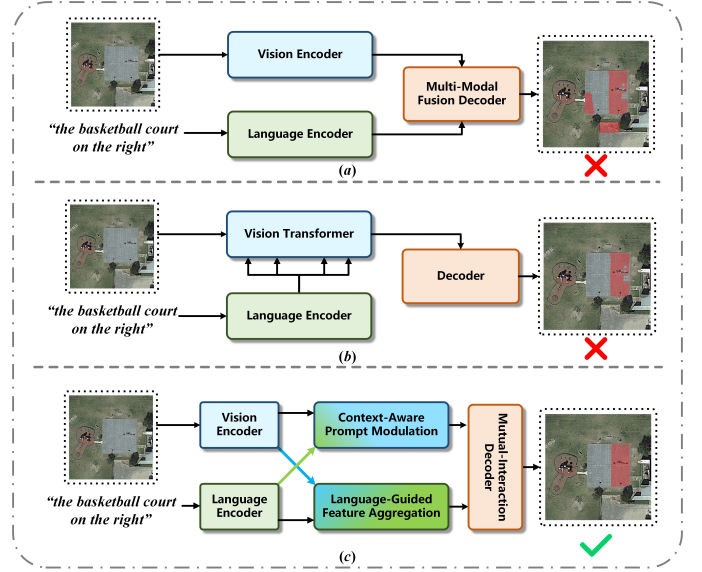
Vision Encoder

"the basketball court on the right"

Language Encoder

Multi-Modal Fusion Decoder

(a)

Vision Transformer

"the basketball court on the right"

Language Encoder

Decoder

(b)

Vision Encoder

Context-Aware Prompt Modulation

"the basketball court on the right"

Language Encoder

Language-Guided Feature Aggregation

Mutual-Interaction Decoder

(c)